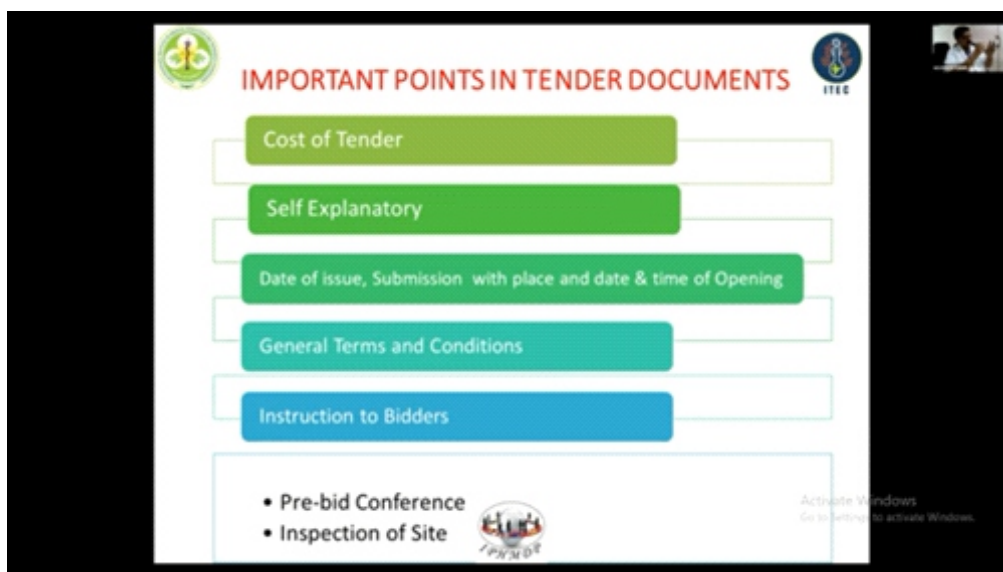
IMPORTANT POINTS IN TENDER DOCUMENTS

ITEC

Cost of Tender

Self Explanatory

Date of issue, Submission with place and date & time of Opening

General Terms and Conditions

Instruction to Bidders

• Pre-bid Conference
• Inspection of Site

IPHMDR

Activate Windows
Go to Settings to activate Windows.